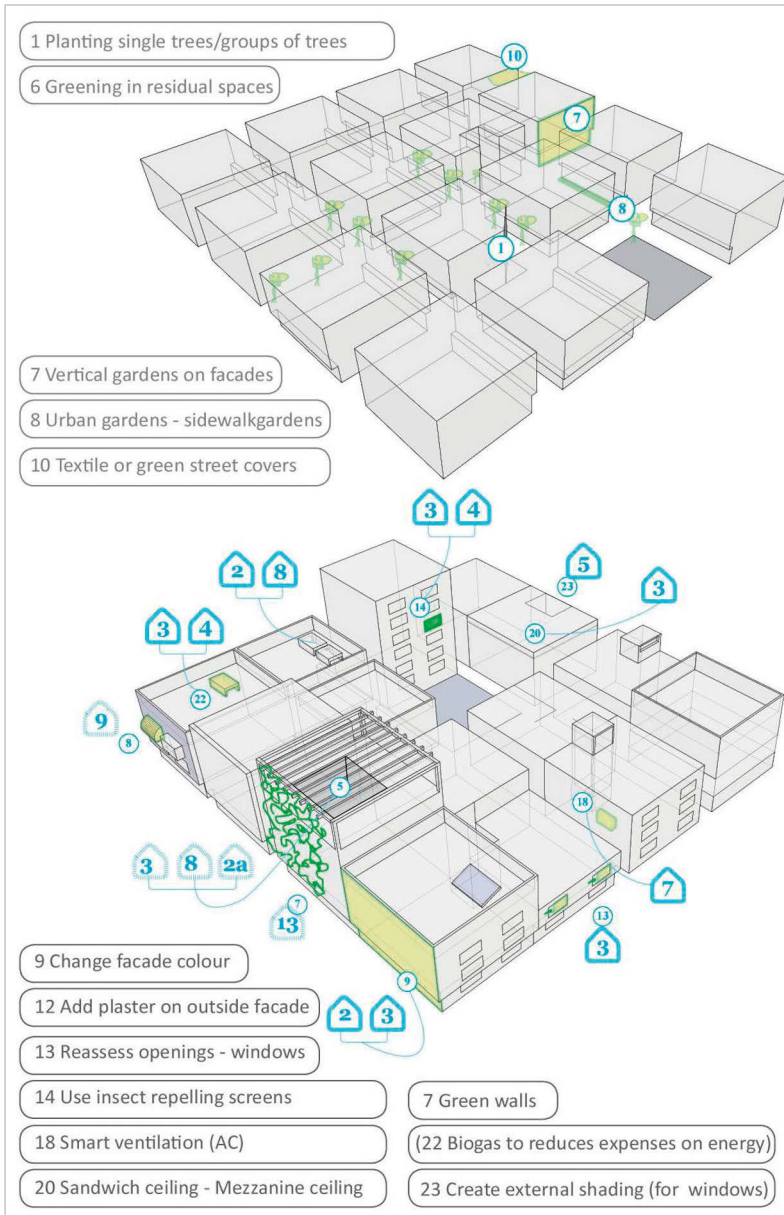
1 Planting single trees/groups of trees

6 Greening in residual spaces

10

7

8

1

7 Vertical gardens on facades

8 Urban gardens - sidewalkgardens

10 Textile or green street covers

3 4

2 8

5

23

3

14

20

3 4

22

9

8

5

18

3 8 2a

7

13

7

13

3

9

9 Change facade colour

12 Add plaster on outside facade

2 3

13 Reassess openings - windows

14 Use insect repelling screens

7 Green walls

18 Smart ventilation (AC)

(22 Biogas to reduces expenses on energy)

20 Sandwich ceiling - Mezzanine ceiling

23 Create external shading (for windows)